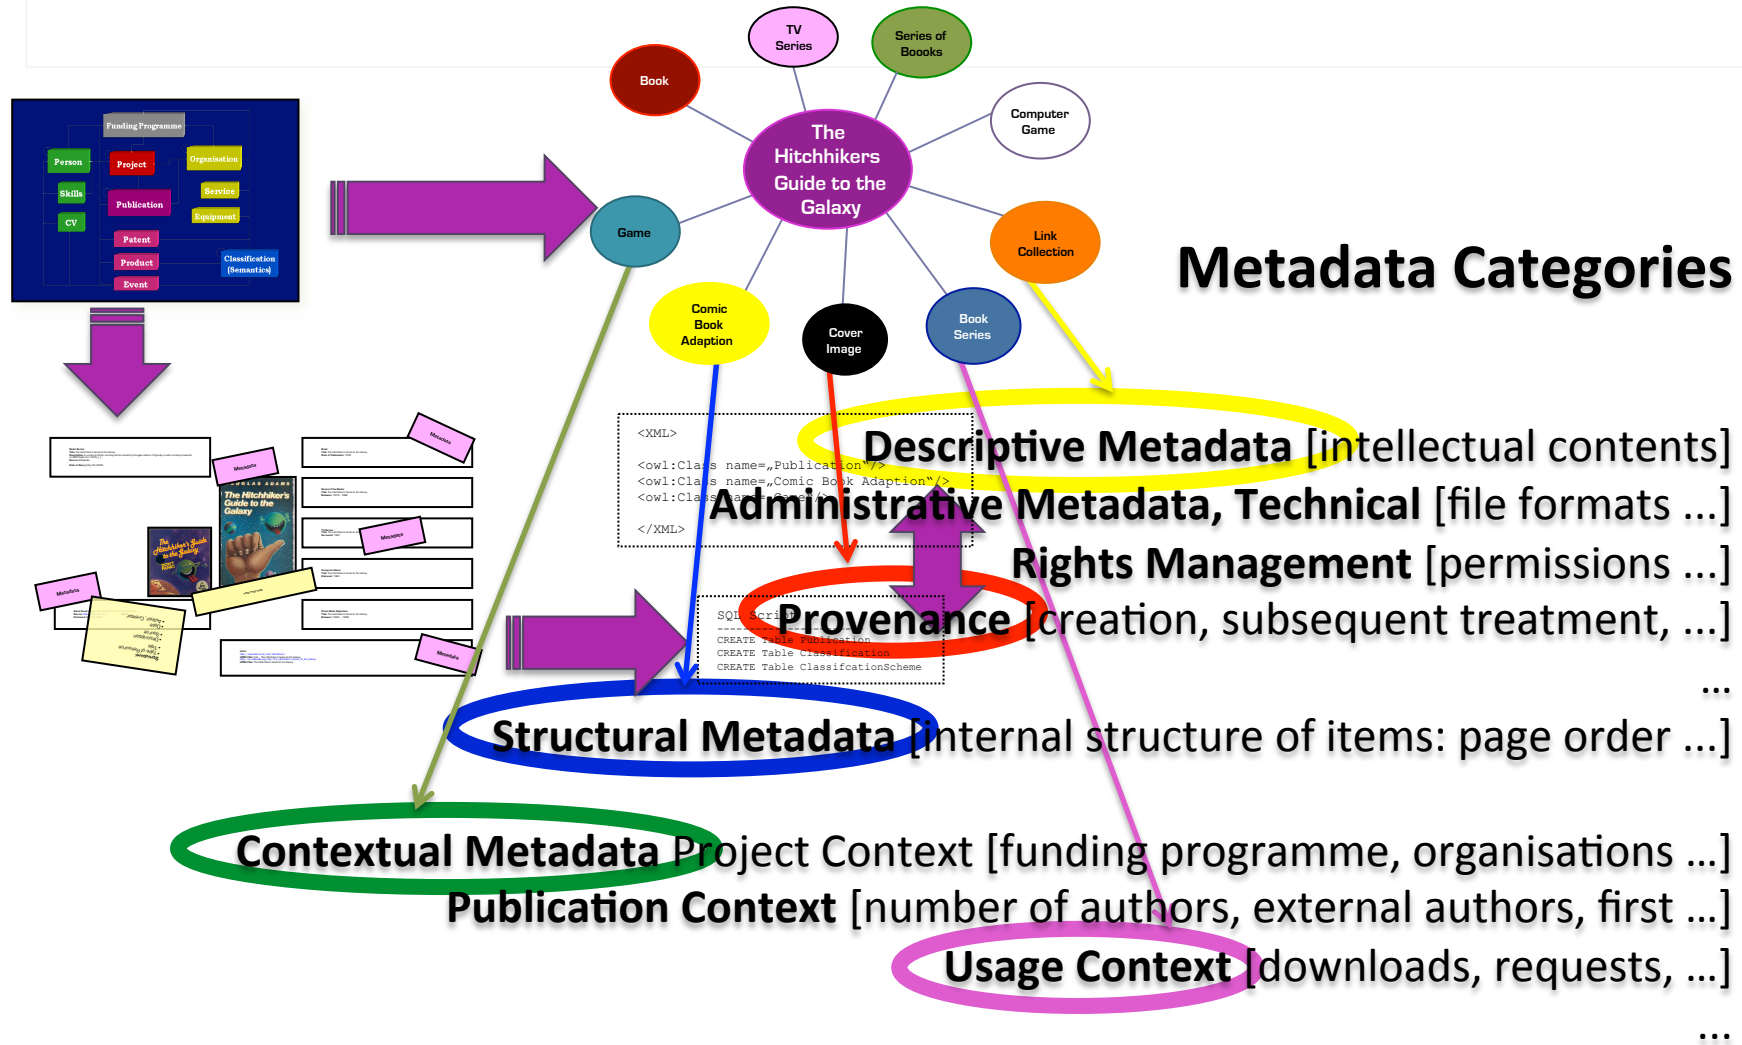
TV Series

Series of Boooks

Book

Computer Game

The Hitchhikers Guide to the Galaxy

Game

Link Collection

Metadata Categories

Comic Book Adaption

Cover Image

Book Series

Funding Programme

Person

Project

Organisation

Skills

Service

Publication

Equipment

CV

Patent

Product

Classification (Semantics)

Event

<XML>

<owl:Class name=„Publication“/>
<owl:Class name=„Comic Book Adaption“/>
<owl:Class name=„Game“/>

</XML>

Descriptive Metadata [intellectual contents]

Administrative Metadata, Technical [file formats ...]

Rights Management [permissions ...]

SQL Script

CREATE Table Publication
CREATE Table Classification
CREATE Table ClassifcationScheme

Provenance [creation, subsequent treatment, ...]

...

Structural Metadata [internal structure of items: page order ...]

Contextual Metadata Project Context [funding programme, organisations ...]

Publication Context [number of authors, external authors, first ...]

Usage Context [downloads, requests, ...]

...